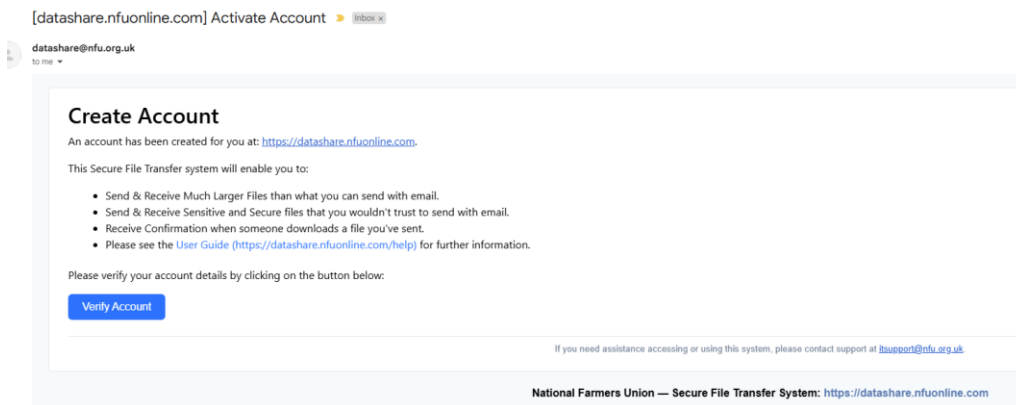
[datashare.nfuonline.com] Activate Account Inbox ×

datashare@nfu.org.uk
to me

Create Account

An account has been created for you at: https://datashare.nfuonline.com.

This Secure File Transfer system will enable you to:

- Send & Receive Much Larger Files than what you can send with email.
- Send & Receive Sensitive and Secure files that you wouldn't trust to send with email.
- Receive Confirmation when someone downloads a file you've sent.
- Please see the User Guide (https://datashare.nfuonline.com/help) for further information.

Please verify your account details by clicking on the button below:

Verify Account

If you need assistance accessing or using this system, please contact support at itsupport@nfu.org.uk

National Farmers Union — Secure File Transfer System: https://datashare.nfuonline.com